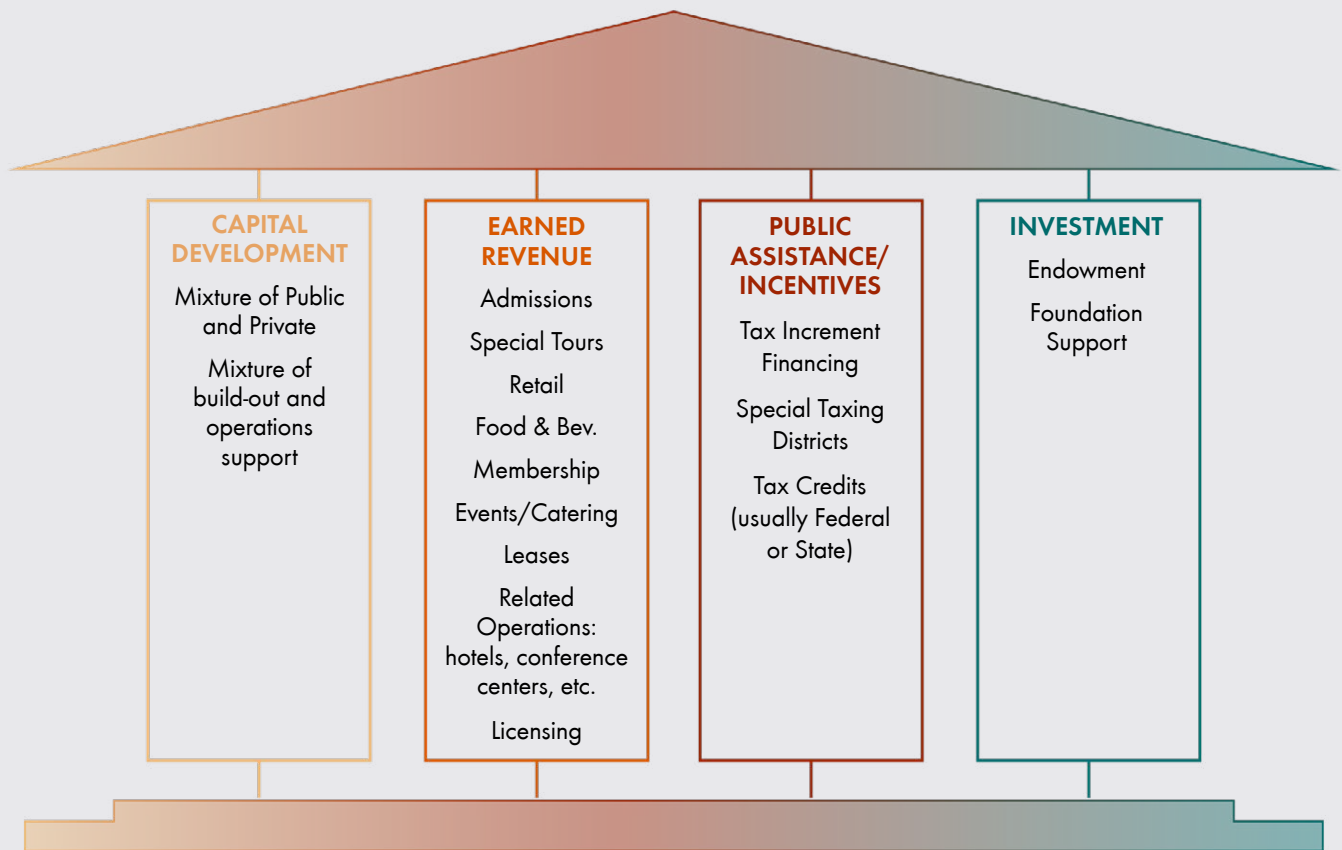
CAPITAL DEVELOPMENT

Mixture of Public and Private

Mixture of build-out and operations support

EARNED REVENUE

Admissions

Special Tours

Retail

Food & Bev.

Membership

Events/Catering

Leases

Related Operations: hotels, conference centers, etc.

Licensing

PUBLIC ASSISTANCE/ INCENTIVES

Tax Increment Financing

Special Taxing Districts

Tax Credits (usually Federal or State)

INVESTMENT

Endowment

Foundation Support